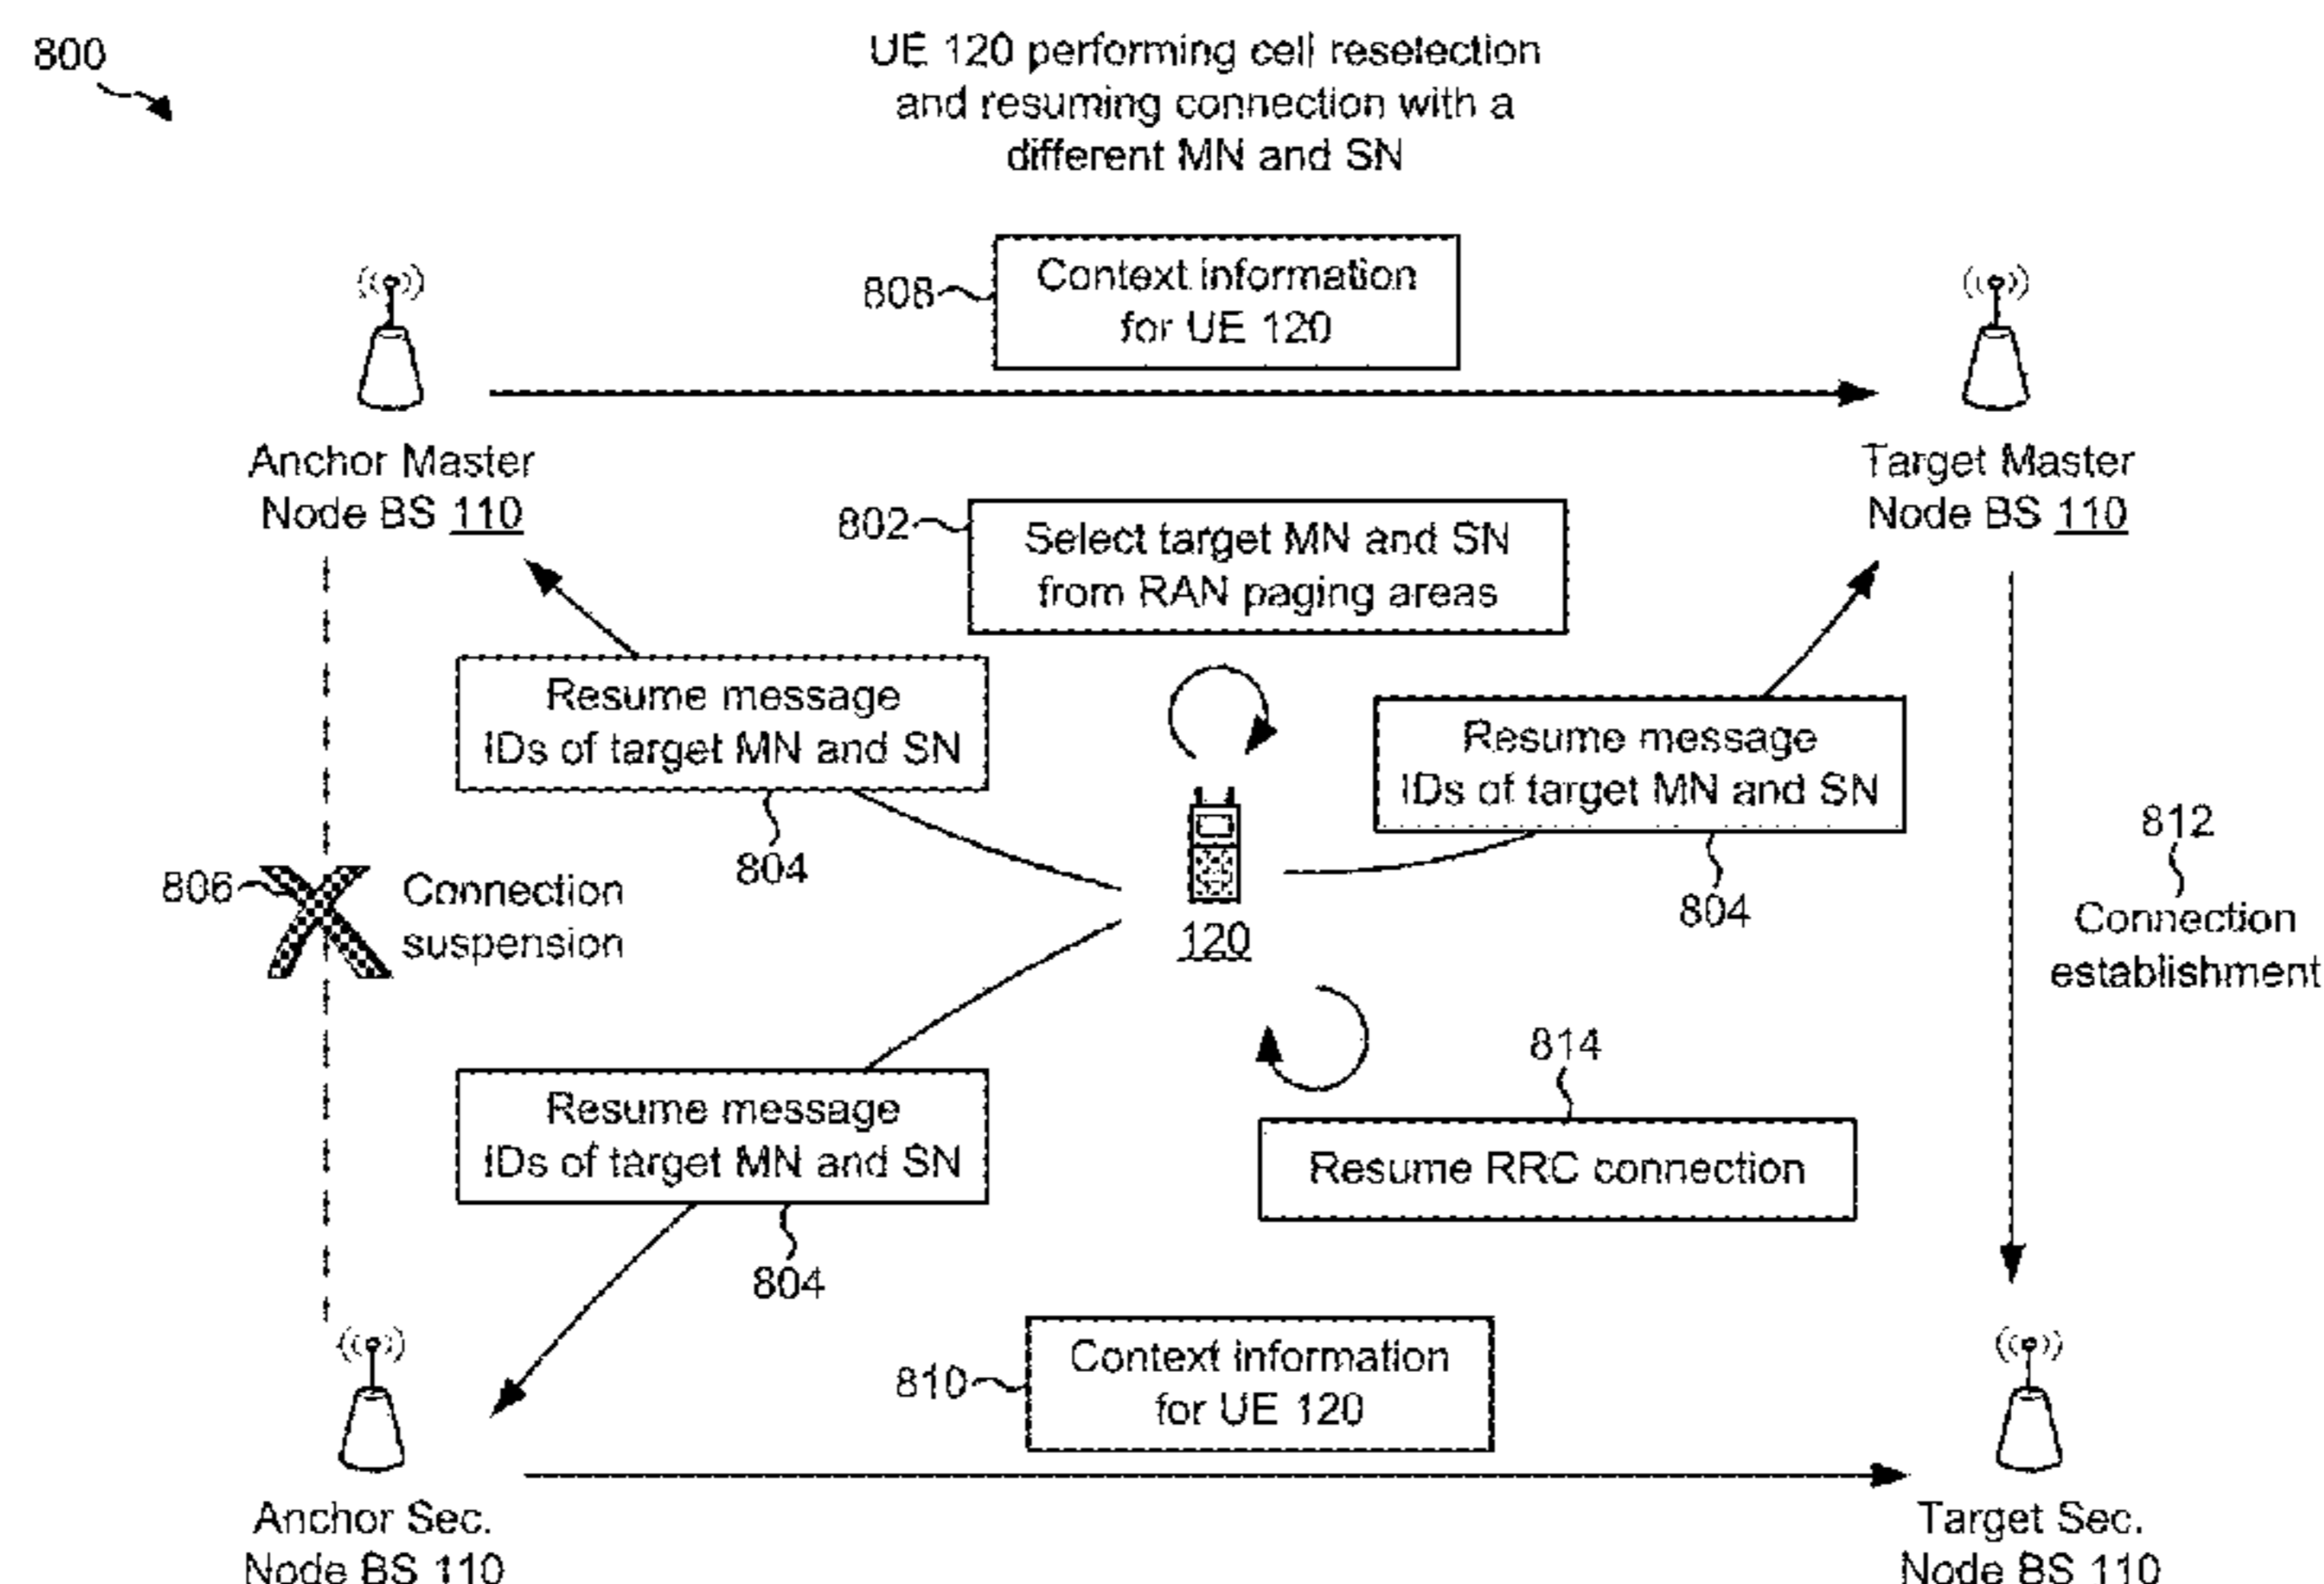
800

UE 120 performing cell reselection and resuming connection with a different MN and SN

808 Context information for UE 120

Anchor Master Node BS 110

Target Master Node BS 110

802 Select target MN and SN from RAN paging areas

Resume message IDs of target MN and SN

Resume message IDs of target MN and SN

804

804

812 Connection establishment

806 Connection suspension

120

814

Resume message IDs of target MN and SN

Resume RRC connection

804

810 Context information for UE 120

Anchor Sec. Node BS 110

Target Sec. Node BS 110